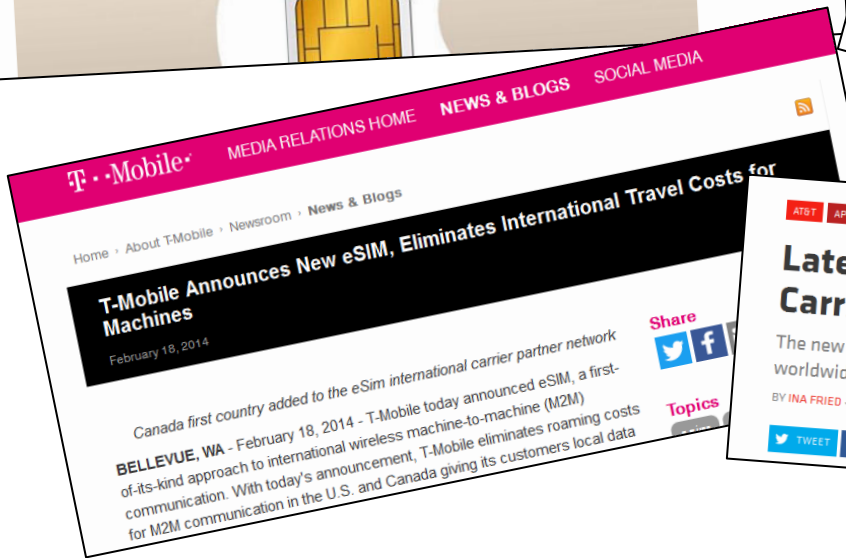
T · ·Mobile·

MEDIA RELATIONS HOME NEWS & BLOGS SOCIAL MEDIA

Home › About T-Mobile › Newsroom › News & Blogs

T-Mobile Announces New eSIM, Eliminates International Travel Costs for Machines

February 18, 2014

Share

Topics

Canada first country added to the eSim international carrier partner network

BELLEVUE, WA - February 18, 2014 - T-Mobile today announced eSIM, a first-of-its-kind approach to international wireless machine-to-machine (M2M) communication. With today's announcement, T-Mobile eliminates roaming costs for M2M communication in the U.S. and Canada giving its customers local data

AT&T AP

Late Carr

The new worldwid

BY INA FRIED

TWEET